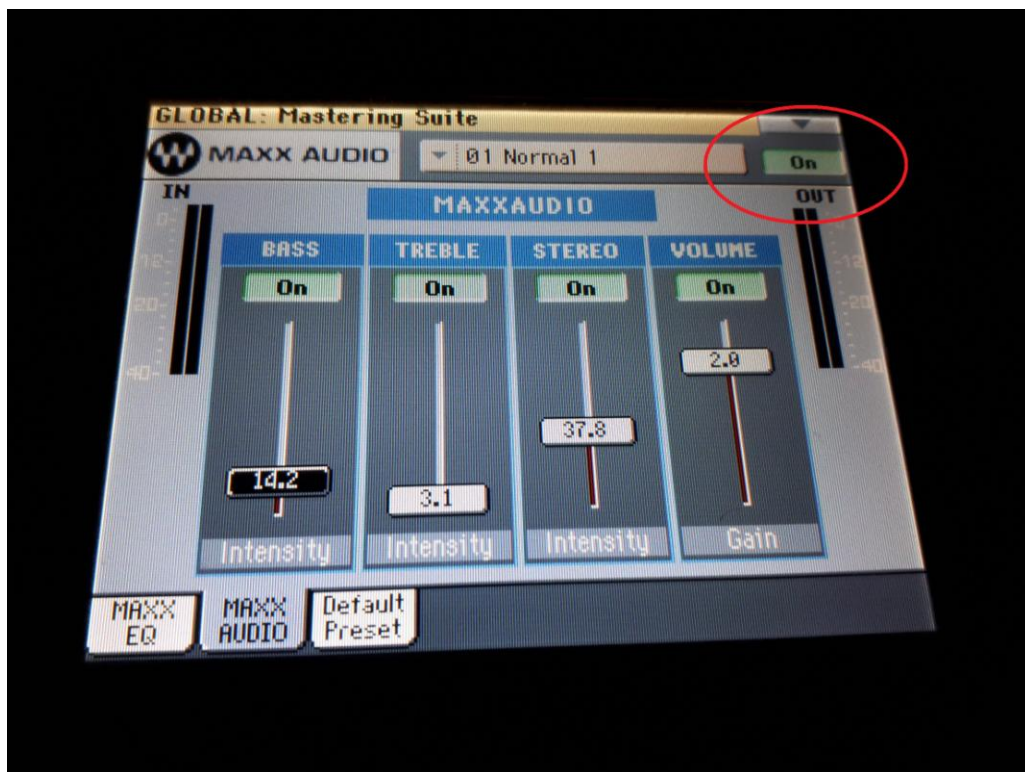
GLOBAL: Mastering Suite

MAXX AUDIO

01 Normal 1

On

IN

OUT

MAXXAUDIO

BASS
On
14.2
Intensity

TREBLE
On
3.1
Intensity

STEREO
On
37.8
Intensity

VOLUME
On
2.0
Gain

0
-12
-20
-40

-12
-20
-40

MAXX EQ

MAXX AUDIO

Default Preset